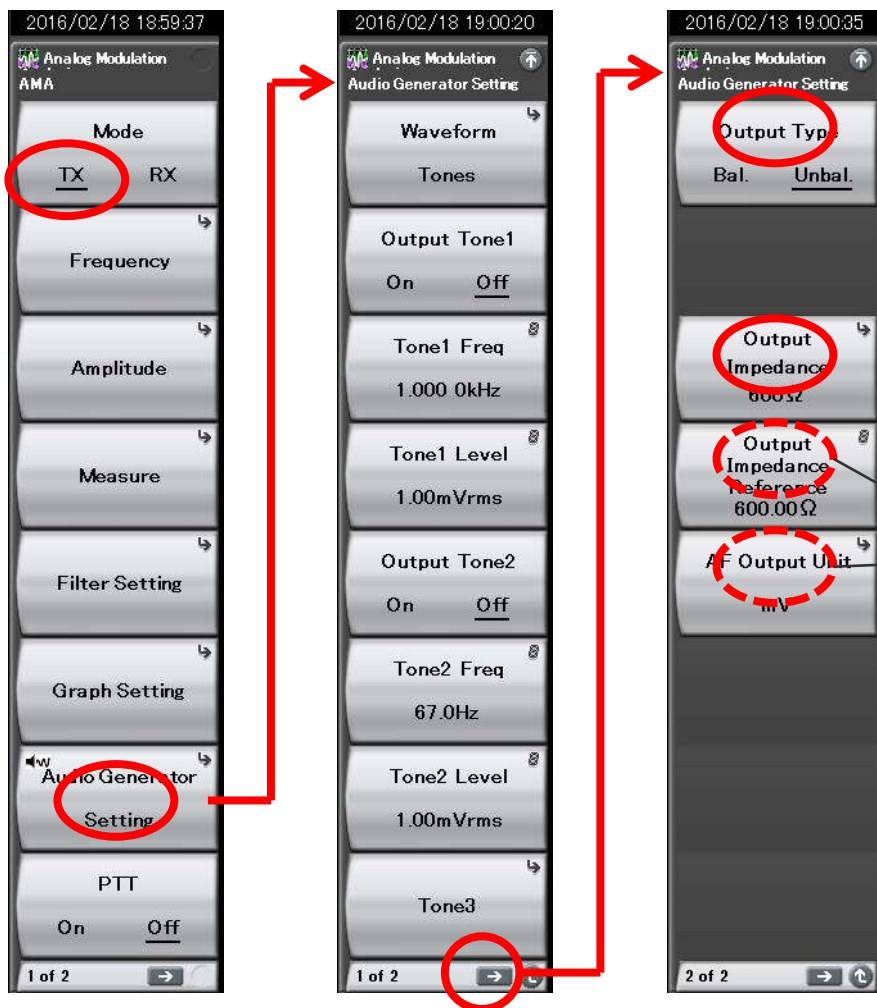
2016/02/18 18:59:37

Analog Modulation
AMA

Mode
TX RX

Frequency

Amplitude

Measure

Filter Setting

Graph Setting

Audio Generator Setting

PTT
On Off

1 of 2

2016/02/18 19:00:20

Analog Modulation
Audio Generator Setting

Waveform
Tones

Output Tone1
On Off

Tone1 Freq
1.000 0kHz

Tone1 Level
1.00mVrms

Output Tone2
On Off

Tone2 Freq
67.0Hz

Tone2 Level
1.00mVrms

Tone3

1 of 2

2016/02/18 19:00:35

Analog Modulation
Audio Generator Setting

Output Type
Bal. Unbal.

Output Impedance
600Ω

Output Impedance Reference
600.00Ω

AF Output Unit
mV

2 of 2